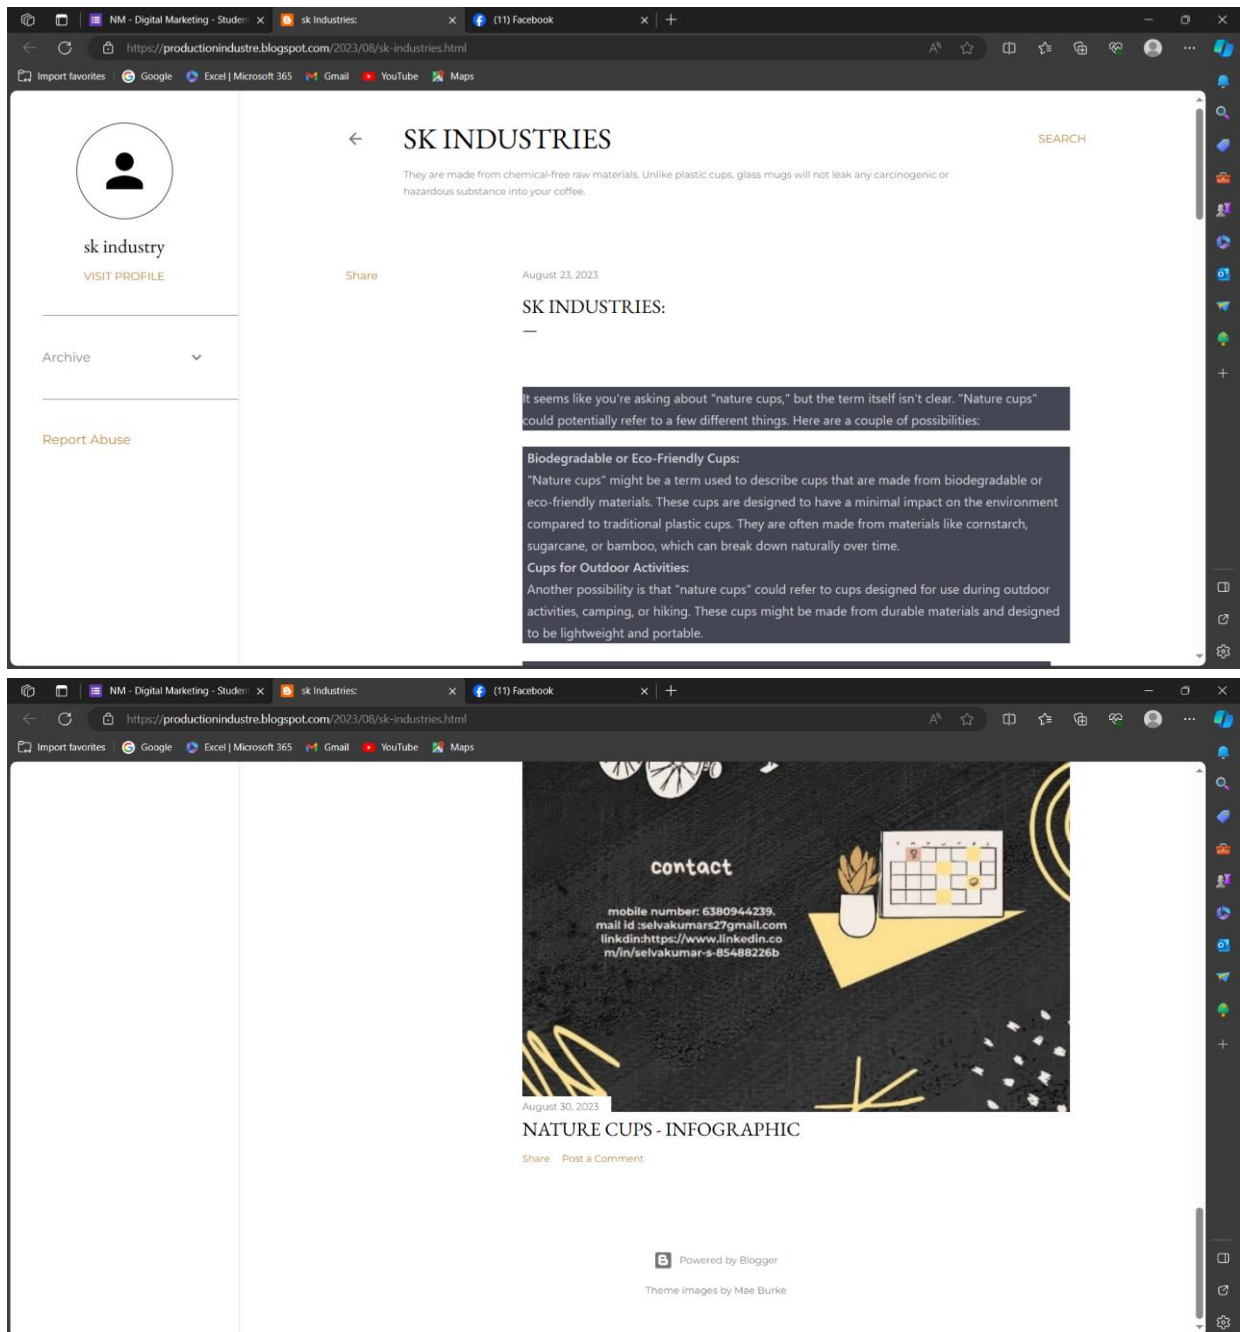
NM - Digital Marketing - Studen ×
sk Industries: ×
(11) Facebook ×
https://productionindustre.blogspot.com/2023/08/sk-industries.html
Import favorites Google Excel | Microsoft 365 Gmail YouTube Maps

sk industry
VISIT PROFILE

Archive

Report Abuse

SK INDUSTRIES
SEARCH

They are made from chemical-free raw materials. Unlike plastic cups, glass mugs will not leak any carcinogenic or hazardous substance into your coffee.

Share

August 23, 2023

SK INDUSTRIES:

It seems like you're asking about "nature cups," but the term itself isn't clear. "Nature cups" could potentially refer to a few different things. Here are a couple of possibilities:

Biodegradable or Eco-Friendly Cups:
"Nature cups" might be a term used to describe cups that are made from biodegradable or eco-friendly materials. These cups are designed to have a minimal impact on the environment compared to traditional plastic cups. They are often made from materials like cornstarch, sugarcane, or bamboo, which can break down naturally over time.
Cups for Outdoor Activities:
Another possibility is that "nature cups" could refer to cups designed for use during outdoor activities, camping, or hiking. These cups might be made from durable materials and designed to be lightweight and portable.

NM - Digital Marketing - Studen ×
sk Industries: ×
(11) Facebook ×
https://productionindustre.blogspot.com/2023/08/sk-industries.html
Import favorites Google Excel | Microsoft 365 Gmail YouTube Maps

contact

mobile number: 6380944239.
mail id :selvakumars27gmail.com
linkdin:https://www.linkedin.co
m/in/selvakumar-s-85488226b

August 30, 2023

NATURE CUPS - INFOGRAPHIC

Share Post a Comment

Powered by Blogger

Theme images by Mae Burke